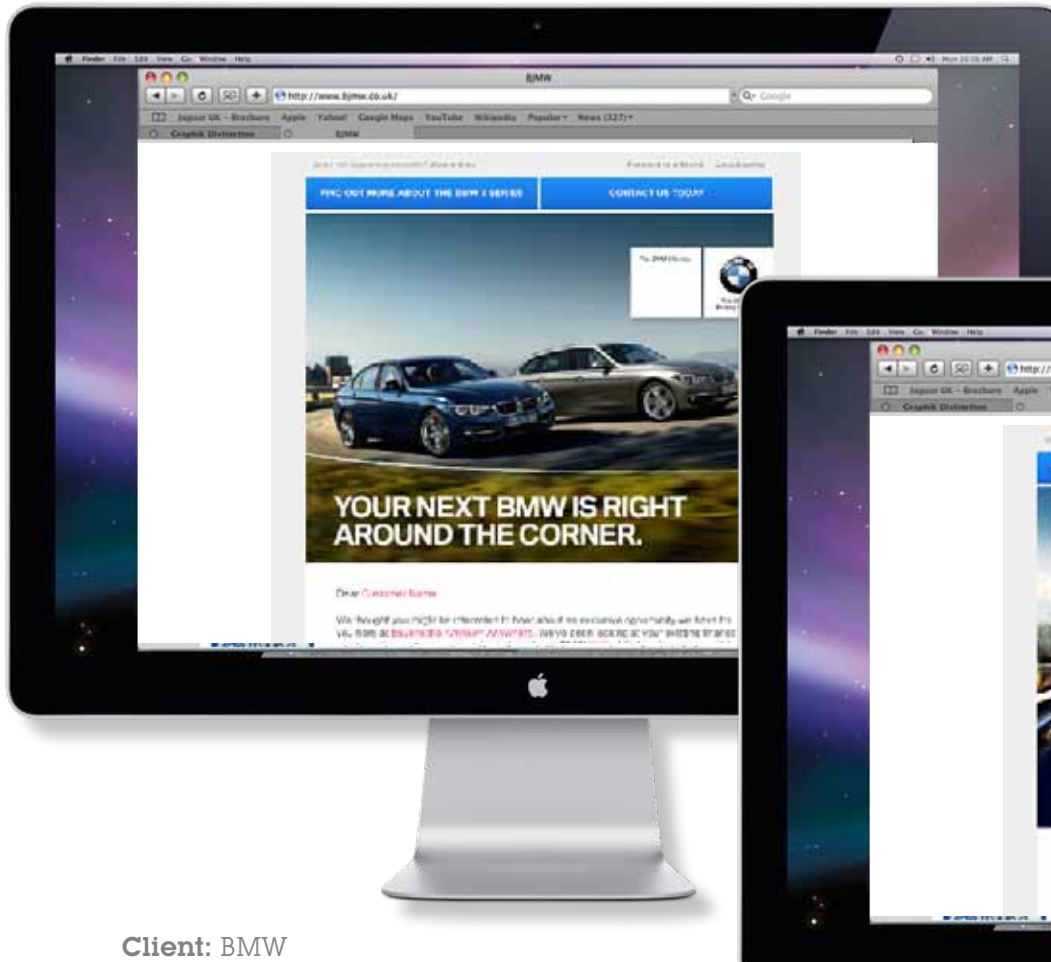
Finder File Edit View Go Window Help

BMW

http://www.bmw.co.uk/

Google

Jaguar UK - Brochure Apple Yahoo! Google Maps YouTube Wikipedia Popular News (327)

Graphik Distinction

BMW

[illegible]

Forward to a friend Unsubscribe

FIND OUT MORE ABOUT THE BMW 3 SERIES

CONTACT US TODAY

The BMW 3 Series

YOUR NEXT BMW IS RIGHT AROUND THE CORNER.

Dear Customer Name

We thought you might be interested to hear about an exclusive opportunity we have for you from at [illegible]. We've been looking at your existing finance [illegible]

Finder File Edit View Go Window Help

http://

Jaguar UK - Brochure Apple

Graphik Distinction

Client: BMW